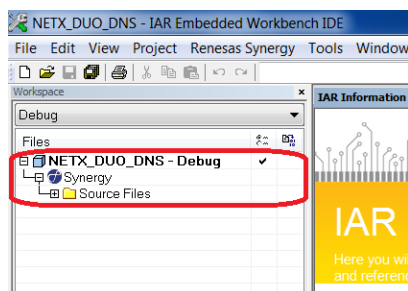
NETX_DUO_DNS - IAR Embedded Workbench IDE

File Edit View Project Renesas Synergy Tools Window

Workspace

Debug

Files

NETX_DUO_DNS - Debug ✔

Synergy

Source Files

IAR Information

IAR

Here you wi
and referenc